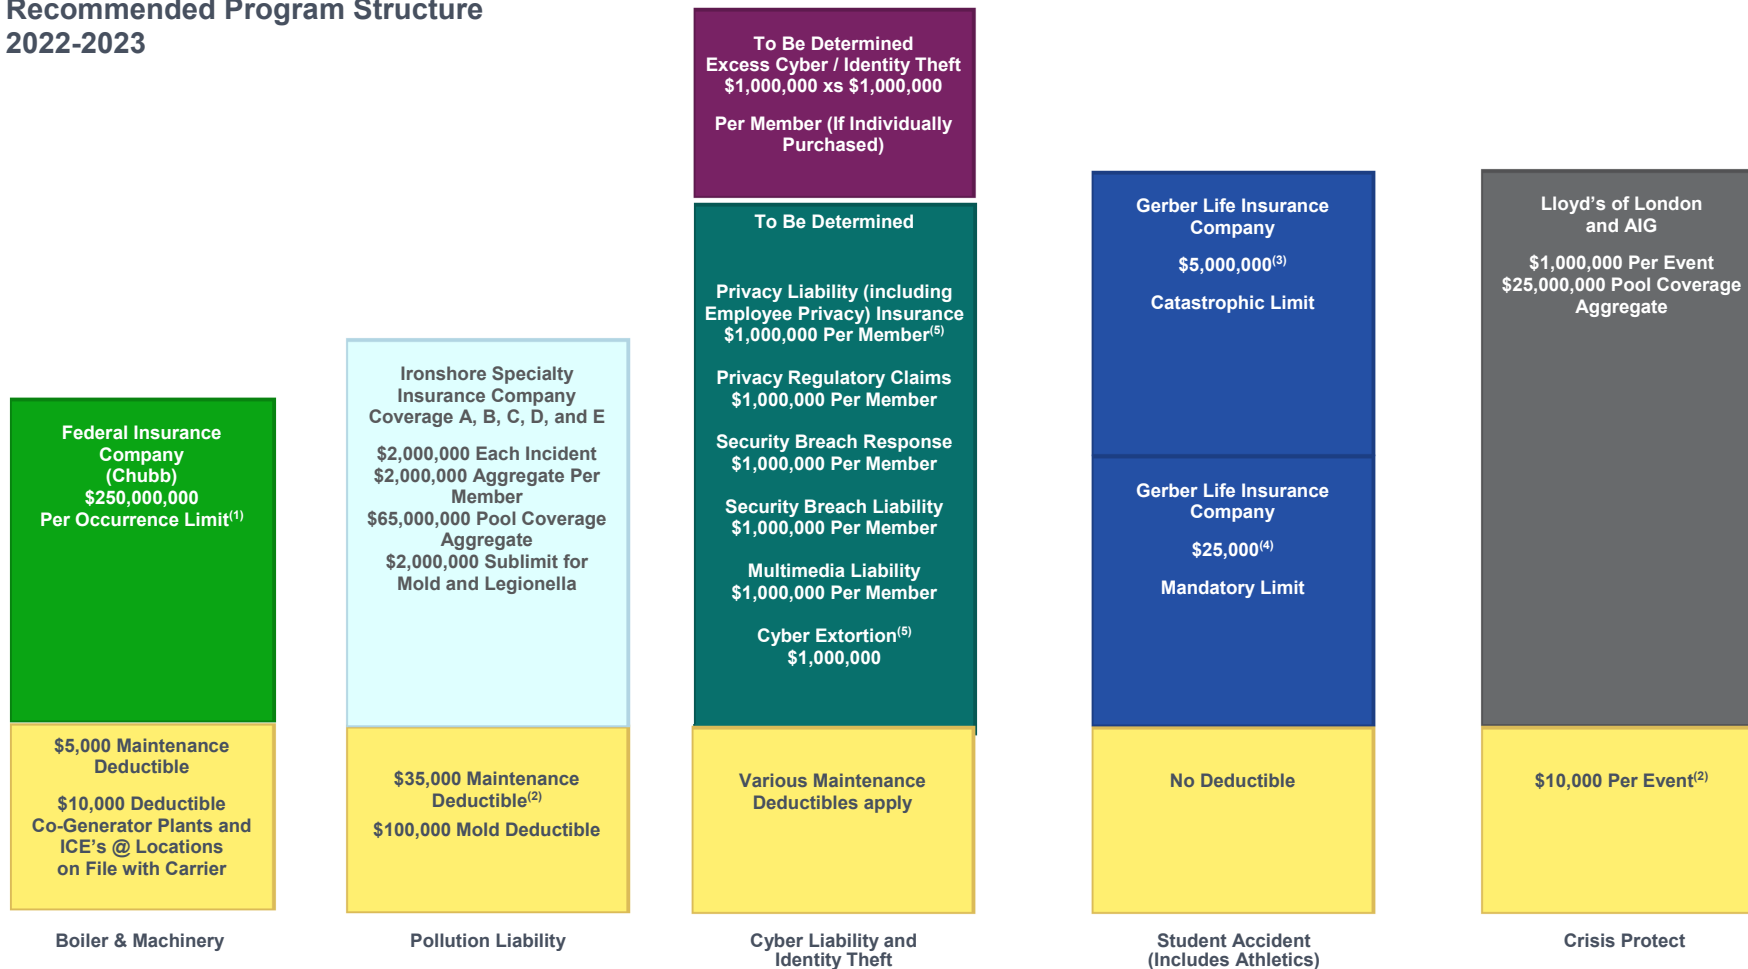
Recommended Program Structure 2022-2023

Federal Insurance Company (Chubb) $250,000,000 Per Occurrence Limit$^{(1)}$

$5,000 Maintenance Deductible

$10,000 Deductible Co-Generator Plants and ICE's @ Locations on File with Carrier

Boiler & Machinery

Ironshore Specialty Insurance Company Coverage A, B, C, D, and E

$2,000,000 Each Incident $2,000,000 Aggregate Per Member $65,000,000 Pool Coverage Aggregate $2,000,000 Sublimit for Mold and Legionella

$35,000 Maintenance Deductible$^{(2)}$

$100,000 Mold Deductible

Pollution Liability

To Be Determined Excess Cyber / Identity Theft $1,000,000 xs $1,000,000

Per Member (If Individually Purchased)

To Be Determined

Privacy Liability (including Employee Privacy) Insurance $1,000,000 Per Member$^{(5)}$

Privacy Regulatory Claims $1,000,000 Per Member

Security Breach Response $1,000,000 Per Member

Security Breach Liability $1,000,000 Per Member

Multimedia Liability $1,000,000 Per Member

Cyber Extortion$^{(5)}$ $1,000,000

Various Maintenance Deductibles apply

Cyber Liability and Identity Theft

Gerber Life Insurance Company

$5,000,000$^{(3)}$

Catastrophic Limit

Gerber Life Insurance Company

$25,000$^{(4)}$

Mandatory Limit

No Deductible

Student Accident (Includes Athletics)

Lloyd's of London and AIG

$1,000,000 Per Event $25,000,000 Pool Coverage Aggregate

$10,000 Per Event$^{(2)}$

Crisis Protect